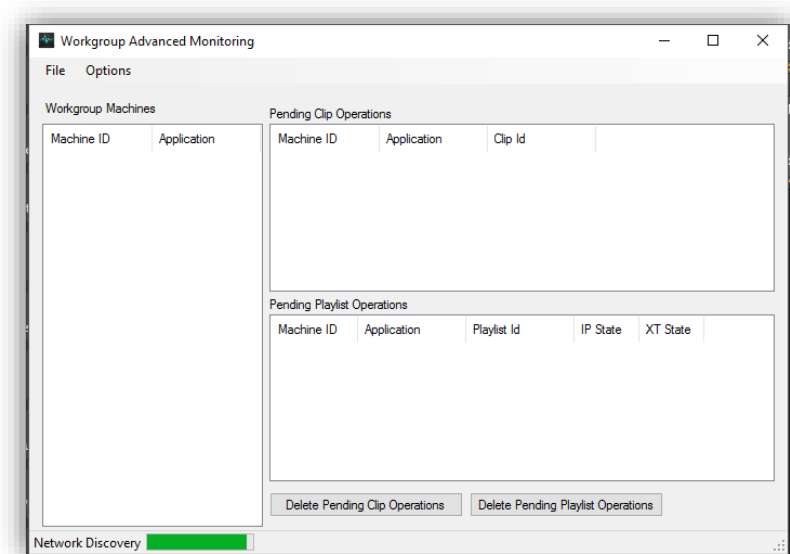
Workgroup Advanced Monitoring

File Options

Workgroup Machines

| Machine ID | Application |
|---|---|

Pending Clip Operations

| Machine ID | Application | Clip Id |
|---|---|---|

Pending Playlist Operations

| Machine ID | Application | Playlist Id | IP State | XT State |
|---|---|---|---|---|

Delete Pending Clip Operations

Delete Pending Playlist Operations

Network Discovery